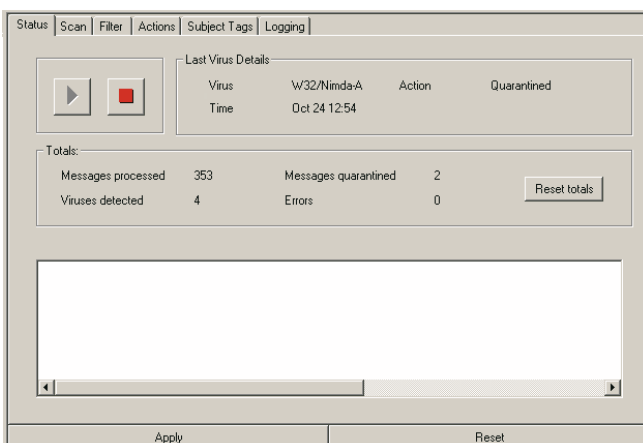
Status | Scan | Filter | Actions | Subject Tags | Logging

Last Virus Details

| Virus | W32/Nimda-A | Action | Quarantined |
|---|---|---|---|
| Time | Oct 24 12:54 | | |

Totals:

| Messages processed | 353 | Messages quarantined | 2 |
|---|---|---|---|
| Viruses detected | 4 | Errors | 0 |

Reset totals

Apply

Reset